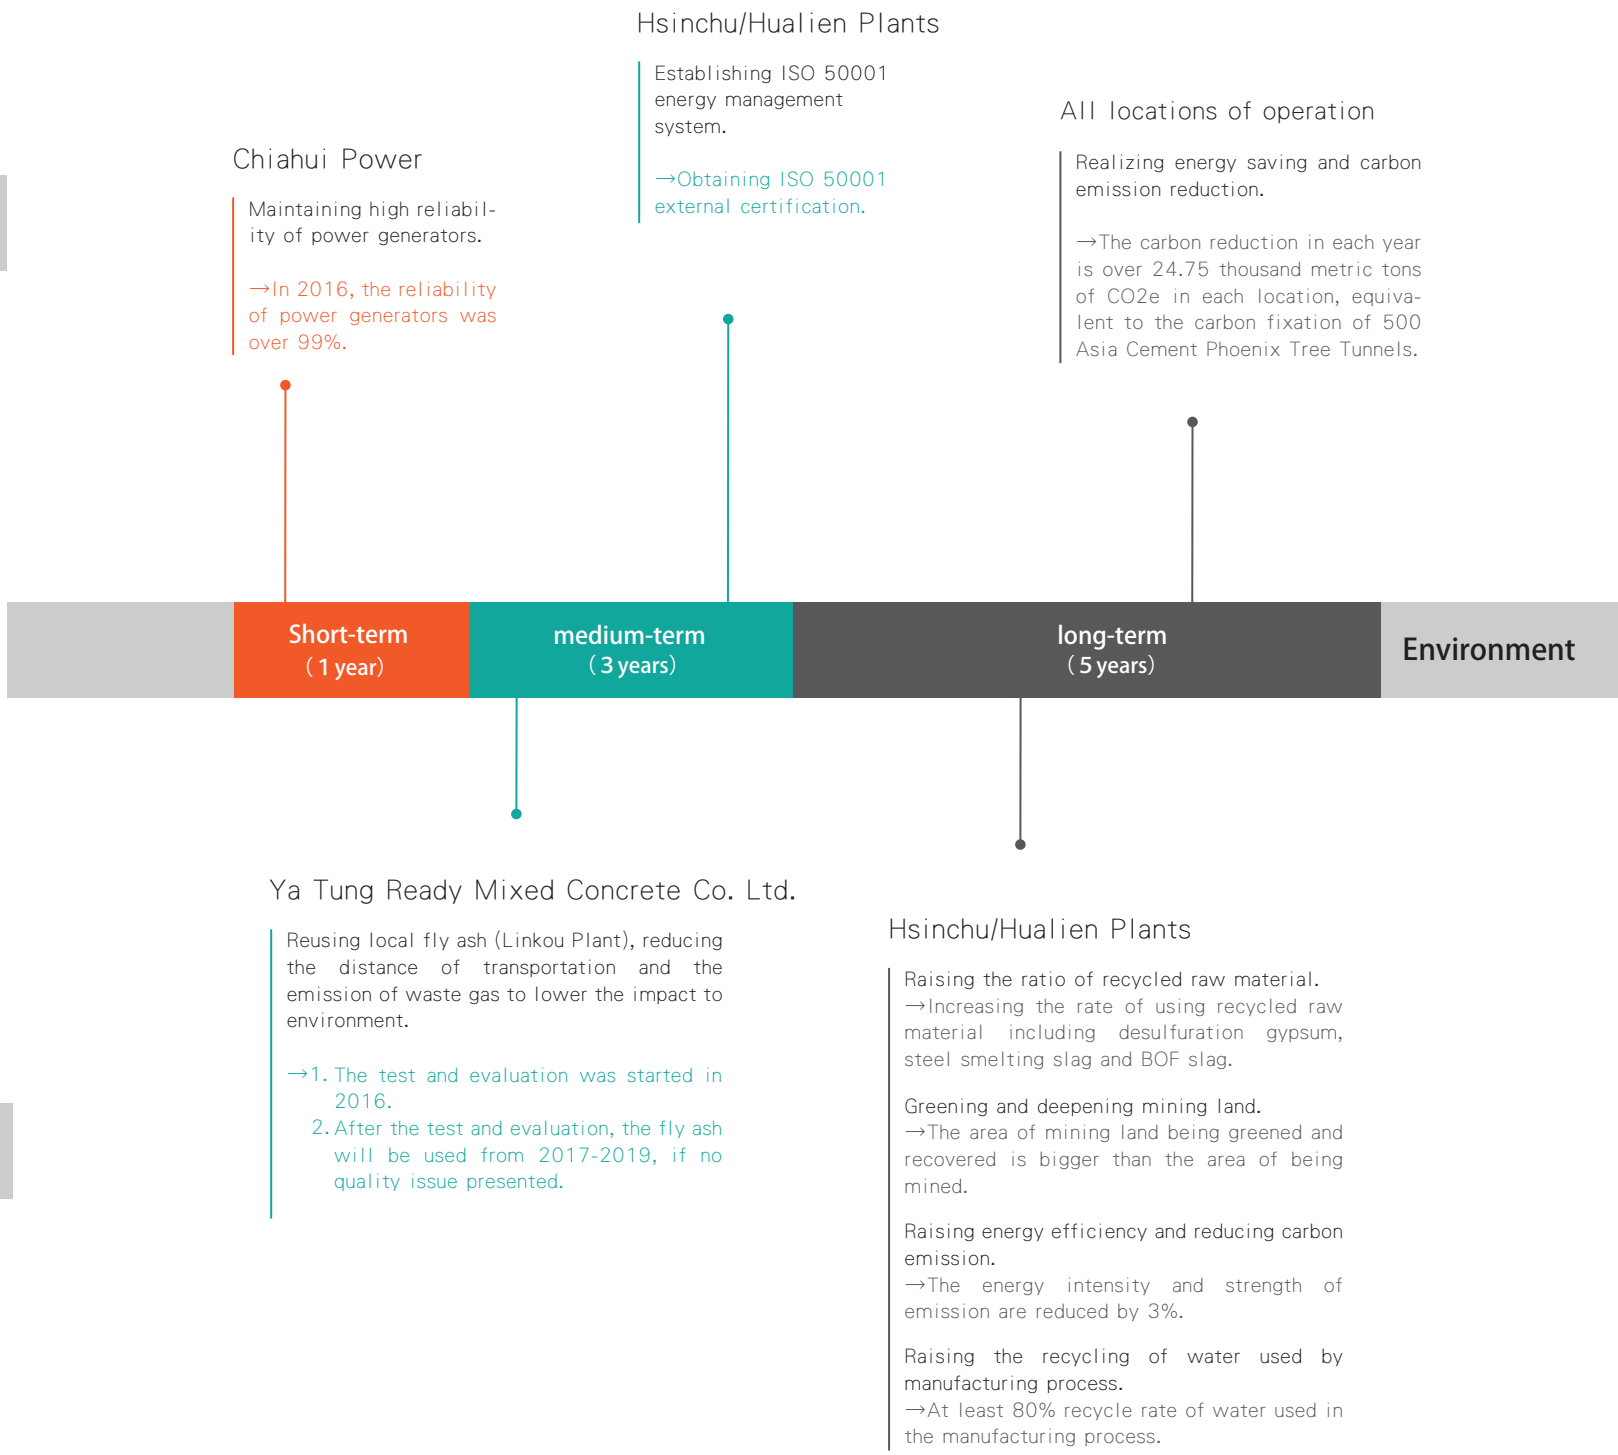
Hsinchu/Hualien Plants

Establishing ISO 50001 energy management system.

→Obtaining ISO 50001 external certification.

Chiahui Power

Maintaining high reliability of power generators.

→In 2016, the reliability of power generators was over 99%.

All locations of operation

Realizing energy saving and carbon emission reduction.

→The carbon reduction in each year is over 24.75 thousand metric tons of CO2e in each location, equivalent to the carbon fixation of 500 Asia Cement Phoenix Tree Tunnels.

Short-term (1 year)

medium-term (3 years)

long-term (5 years)

Environment

Ya Tung Ready Mixed Concrete Co. Ltd.

Reusing local fly ash (Linkou Plant), reducing the distance of transportation and the emission of waste gas to lower the impact to environment.

→1. The test and evaluation was started in 2016.
2. After the test and evaluation, the fly ash will be used from 2017-2019, if no quality issue presented.

Hsinchu/Hualien Plants

Raising the ratio of recycled raw material.
→Increasing the rate of using recycled raw material including desulfuration gypsum, steel smelting slag and BOF slag.

Greening and deepening mining land.
→The area of mining land being greened and recovered is bigger than the area of being mined.

Raising energy efficiency and reducing carbon emission.
→The energy intensity and strength of emission are reduced by 3%.

Raising the recycling of water used by manufacturing process.
→At least 80% recycle rate of water used in the manufacturing process.